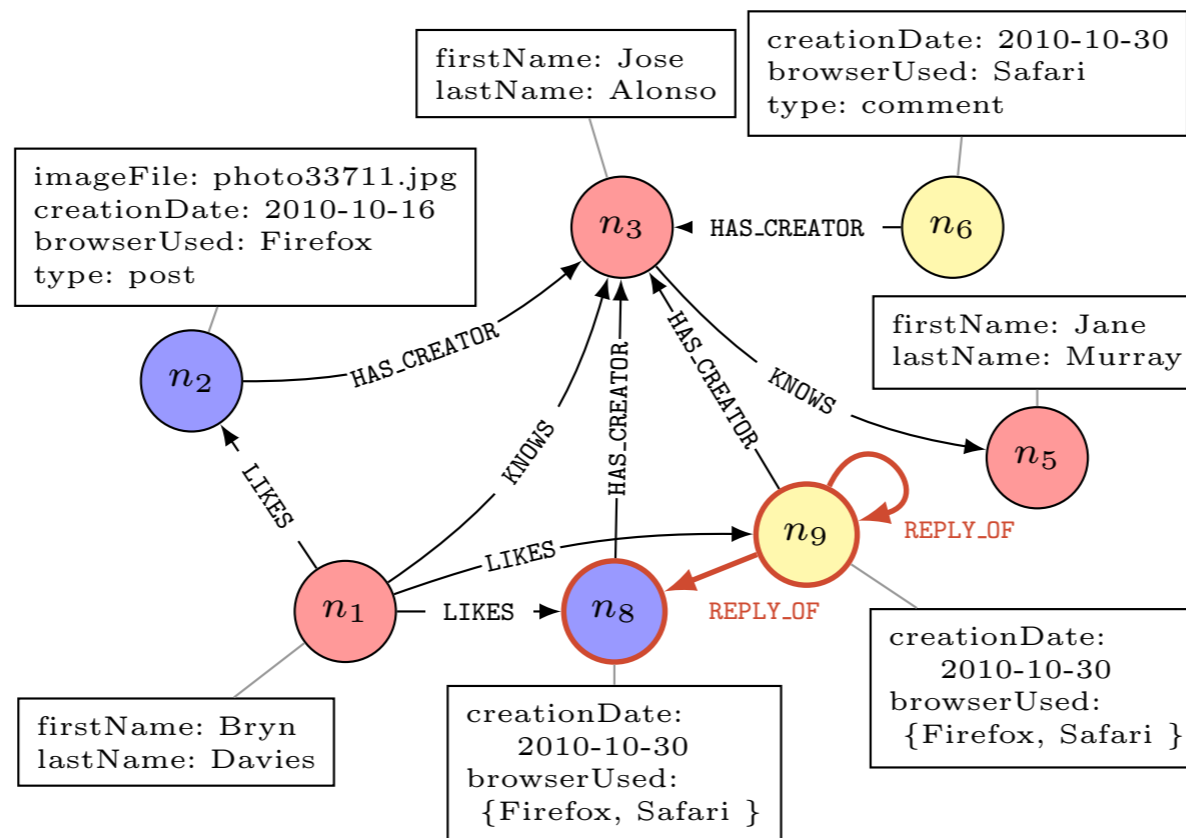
firstName: Jose
lastName: Alonso

creationDate: 2010-10-30
browserUsed: Safari
type: comment

imageFile: photo33711.jpg
creationDate: 2010-10-16
browserUsed: Firefox
type: post

$n_3$

HAS_CREATOR

$n_6$

$n_2$

HAS_CREATOR

HAS_CREATOR

firstName: Jane
lastName: Murray

KNOWS

HAS_CREATOR

KNOWS

$n_5$

LIKES

$n_9$

REPLY_OF

LIKES

$n_1$

LIKES

$n_8$

REPLY_OF

creationDate:
2010-10-30
browserUsed:
{Firefox, Safari }

firstName: Bryn
lastName: Davies

creationDate:
2010-10-30
browserUsed:
{Firefox, Safari }